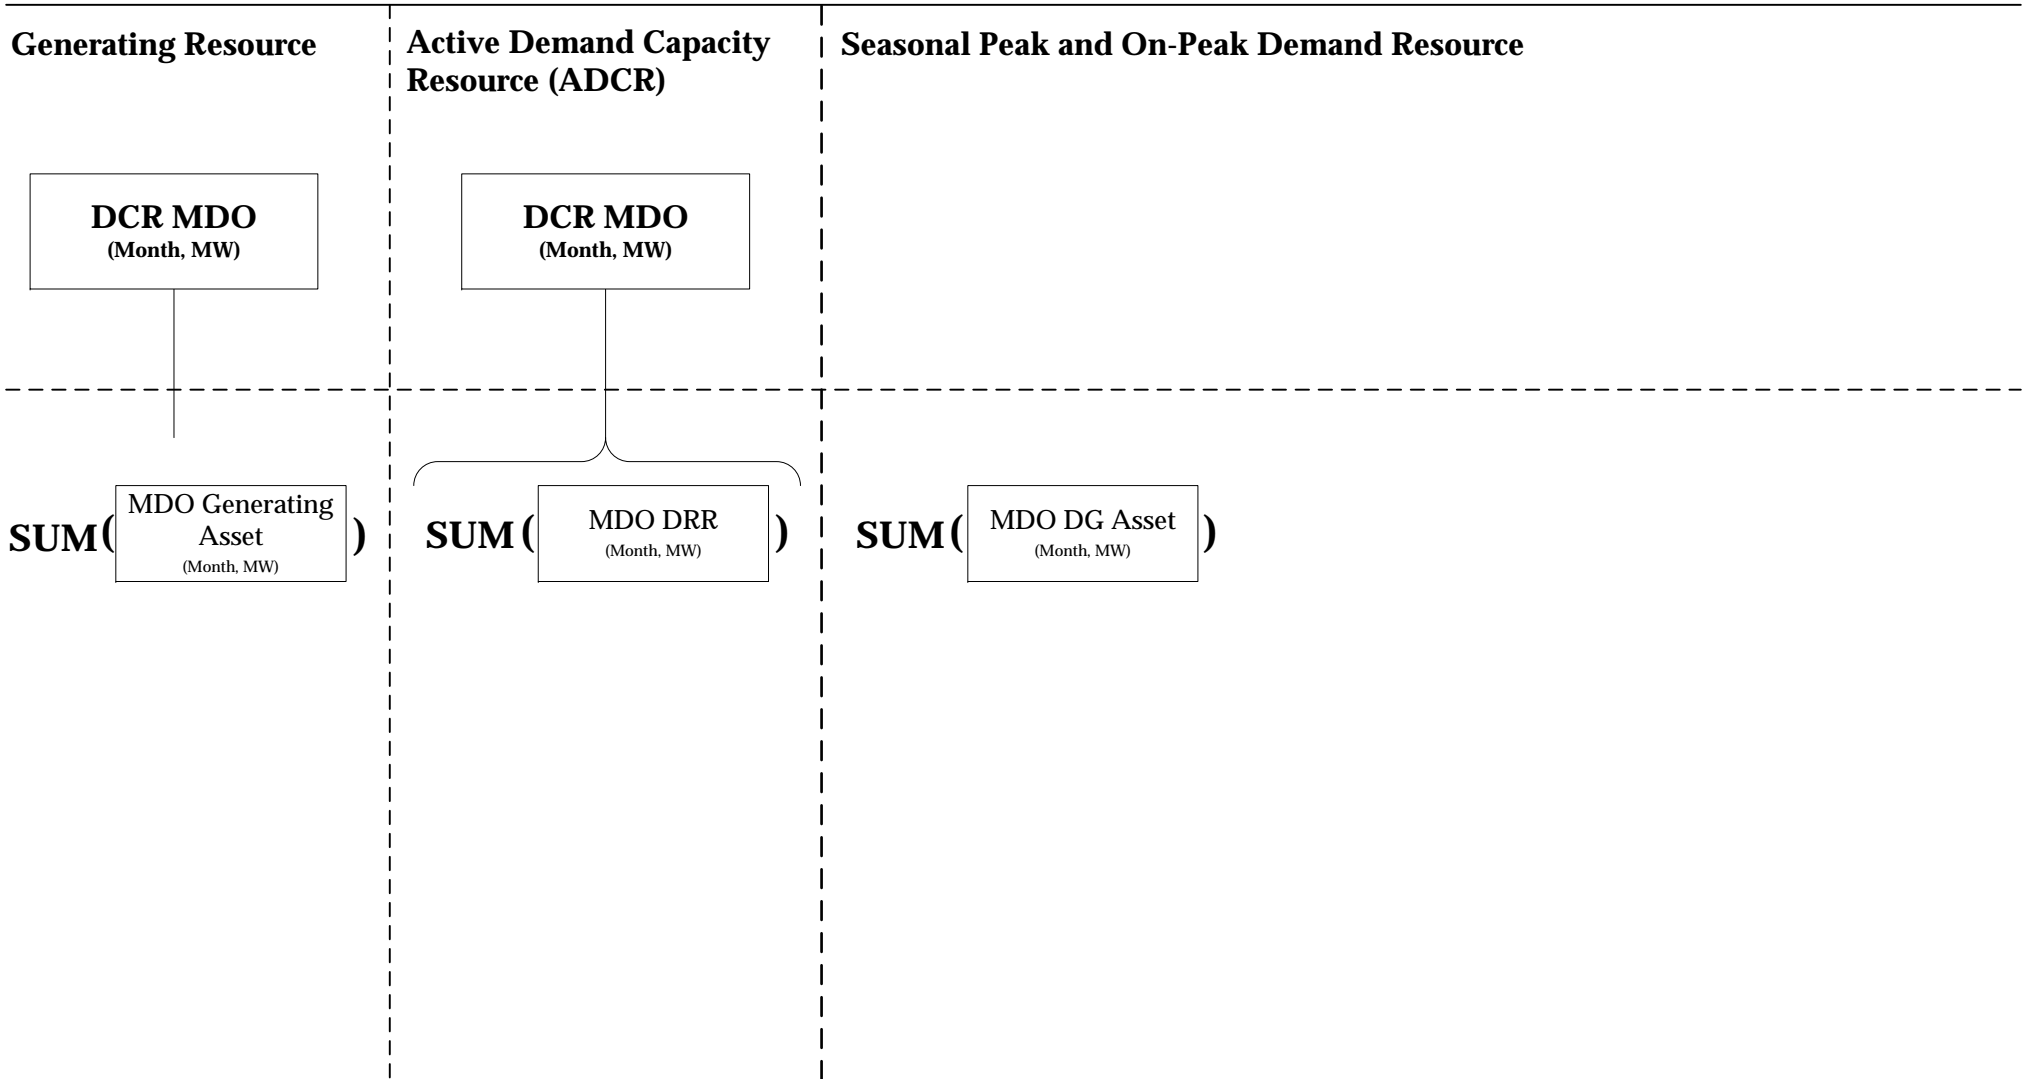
Generating Resource

Active Demand Capacity Resource (ADCR)

Seasonal Peak and On-Peak Demand Resource

DCR MDO
(Month, MW)

DCR MDO
(Month, MW)

SUM( MDO Generating Asset (Month, MW) )

SUM( MDO DRR (Month, MW) )

SUM( MDO DG Asset (Month, MW) )